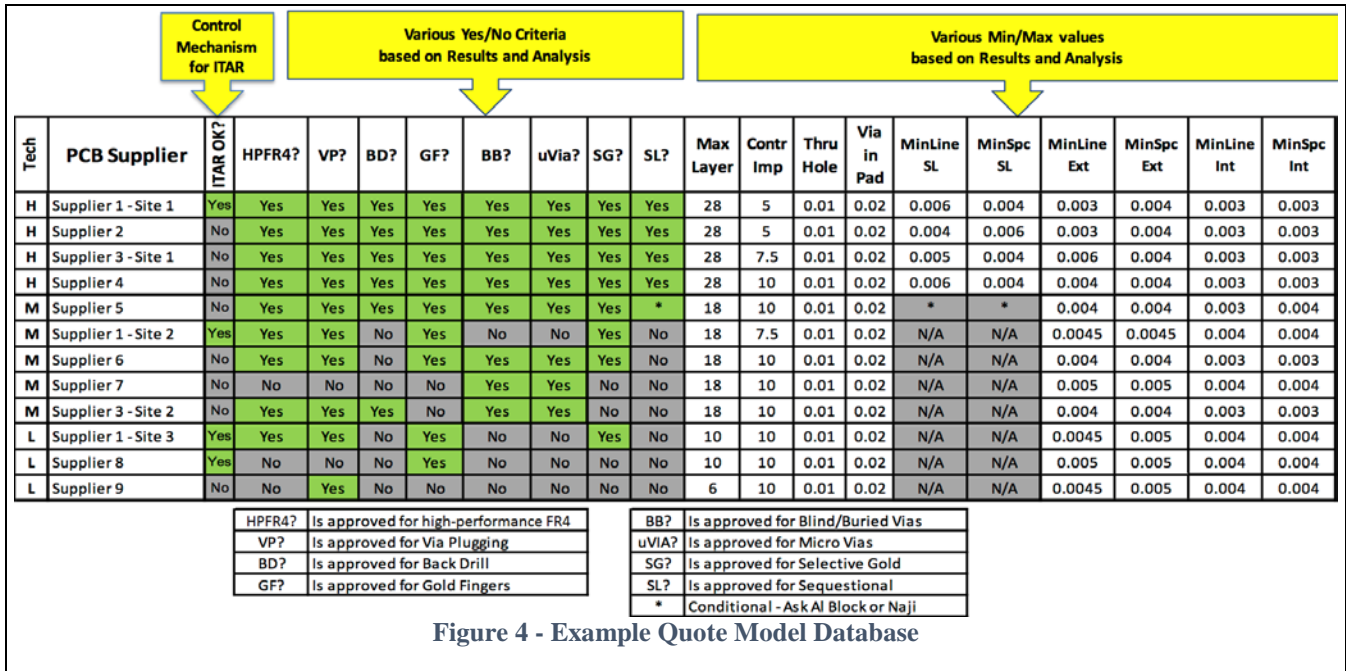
Control Mechanism for ITAR

Various Yes/No Criteria based on Results and Analysis

Various Min/Max values based on Results and Analysis

| Tech | PCB Supplier | ITAR OK? | HPFR4? | VP? | BD? | GF? | BB? | uVia? | SG? | SL? | Max Layer | Contr Imp | Thru Hole | Via in Pad | MinLine SL | MinSpc SL | MinLine Ext | MinSpc Ext | MinLine Int | MinSpc Int |
|---|---|---|---|---|---|---|---|---|---|---|---|---|---|---|---|---|---|---|---|---|
| H | Supplier 1 - Site 1 | Yes | Yes | Yes | Yes | Yes | Yes | Yes | Yes | Yes | 28 | 5 | 0.01 | 0.02 | 0.006 | 0.004 | 0.003 | 0.004 | 0.003 | 0.003 |
| H | Supplier 2 | No | Yes | Yes | Yes | Yes | Yes | Yes | Yes | Yes | 28 | 5 | 0.01 | 0.02 | 0.004 | 0.006 | 0.003 | 0.004 | 0.003 | 0.003 |
| H | Supplier 3 - Site 1 | No | Yes | Yes | Yes | Yes | Yes | Yes | Yes | Yes | 28 | 7.5 | 0.01 | 0.02 | 0.005 | 0.004 | 0.006 | 0.004 | 0.003 | 0.003 |
| H | Supplier 4 | No | Yes | Yes | Yes | Yes | Yes | Yes | Yes | Yes | 28 | 10 | 0.01 | 0.02 | 0.006 | 0.004 | 0.004 | 0.004 | 0.003 | 0.003 |
| M | Supplier 5 | No | Yes | Yes | Yes | Yes | Yes | Yes | Yes | * | 18 | 10 | 0.01 | 0.02 | * | * | 0.004 | 0.004 | 0.003 | 0.004 |
| M | Supplier 1 - Site 2 | Yes | Yes | Yes | No | Yes | No | No | Yes | No | 18 | 7.5 | 0.01 | 0.02 | N/A | N/A | 0.0045 | 0.0045 | 0.004 | 0.004 |
| M | Supplier 6 | No | Yes | Yes | No | Yes | Yes | Yes | Yes | No | 18 | 10 | 0.01 | 0.02 | N/A | N/A | 0.004 | 0.004 | 0.003 | 0.003 |
| M | Supplier 7 | No | No | No | No | No | Yes | Yes | No | No | 18 | 10 | 0.01 | 0.02 | N/A | N/A | 0.005 | 0.005 | 0.004 | 0.004 |
| M | Supplier 3 - Site 2 | No | Yes | Yes | Yes | No | Yes | Yes | No | No | 18 | 10 | 0.01 | 0.02 | N/A | N/A | 0.004 | 0.004 | 0.003 | 0.003 |
| L | Supplier 1 - Site 3 | Yes | Yes | Yes | No | Yes | No | No | Yes | No | 10 | 10 | 0.01 | 0.02 | N/A | N/A | 0.0045 | 0.005 | 0.004 | 0.004 |
| L | Supplier 8 | Yes | No | No | No | Yes | No | No | No | No | 10 | 10 | 0.01 | 0.02 | N/A | N/A | 0.005 | 0.005 | 0.004 | 0.004 |
| L | Supplier 9 | No | No | Yes | No | No | No | No | No | No | 6 | 10 | 0.01 | 0.02 | N/A | N/A | 0.0045 | 0.005 | 0.004 | 0.004 |

| HPFR4? | Is approved for high-performance FR4 |
|---|---|
| VP? | Is approved for Via Plugging |
| BD? | Is approved for Back Drill |
| GF? | Is approved for Gold Fingers |

| BB? | Is approved for Blind/Buried Vias |
|---|---|
| uVIA? | Is approved for Micro Vias |
| SG? | Is approved for Selective Gold |
| SL? | Is approved for Sequestional |
| * | Conditional - Ask Al Block or Naji |

Figure 4 - Example Quote Model Database